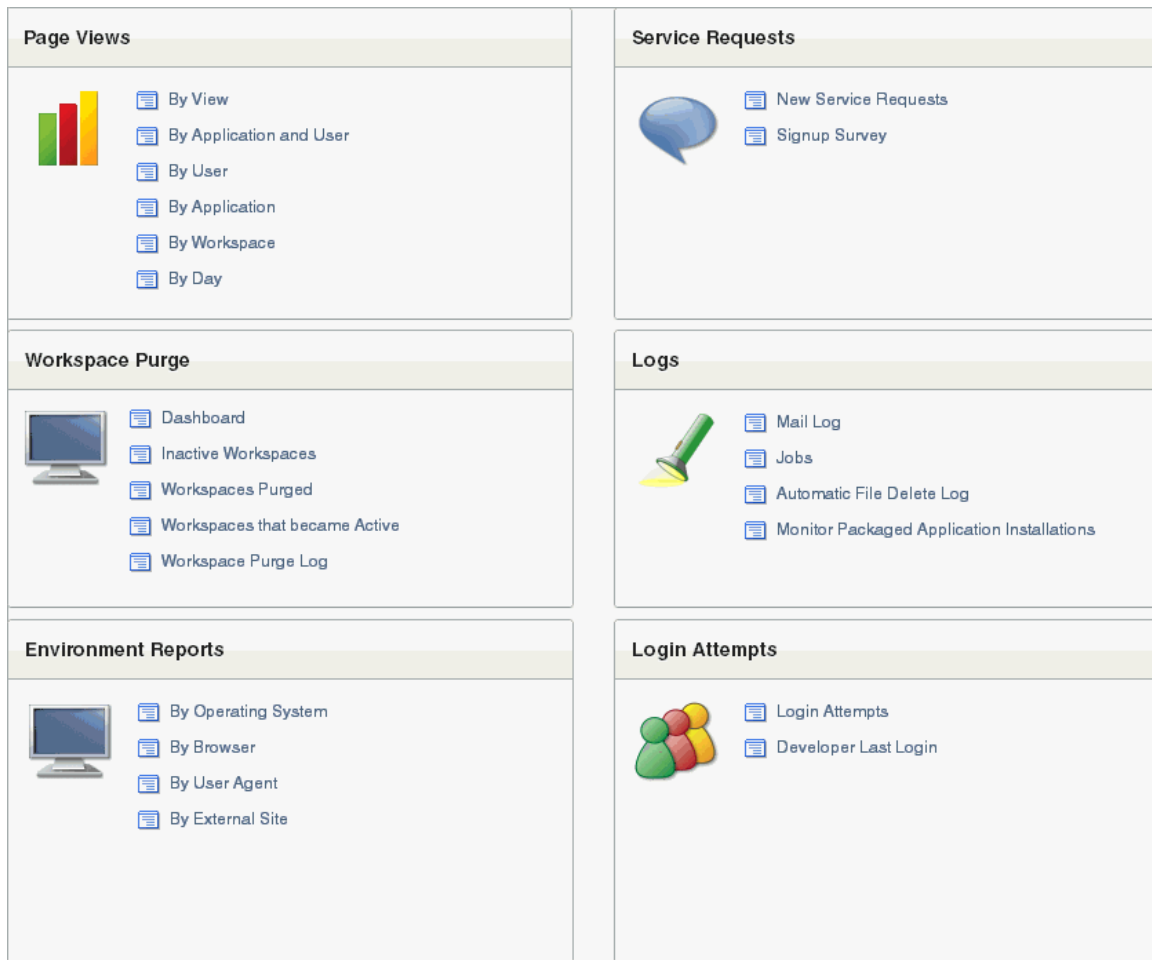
Page Views

By View
By Application and User
By User
By Application
By Workspace
By Day

Service Requests

New Service Requests
Signup Survey

Workspace Purge

Dashboard
Inactive Workspaces
Workspaces Purged
Workspaces that became Active
Workspace Purge Log

Logs

Mail Log
Jobs
Automatic File Delete Log
Monitor Packaged Application Installations

Environment Reports

By Operating System
By Browser
By User Agent
By External Site

Login Attempts

Login Attempts
Developer Last Login